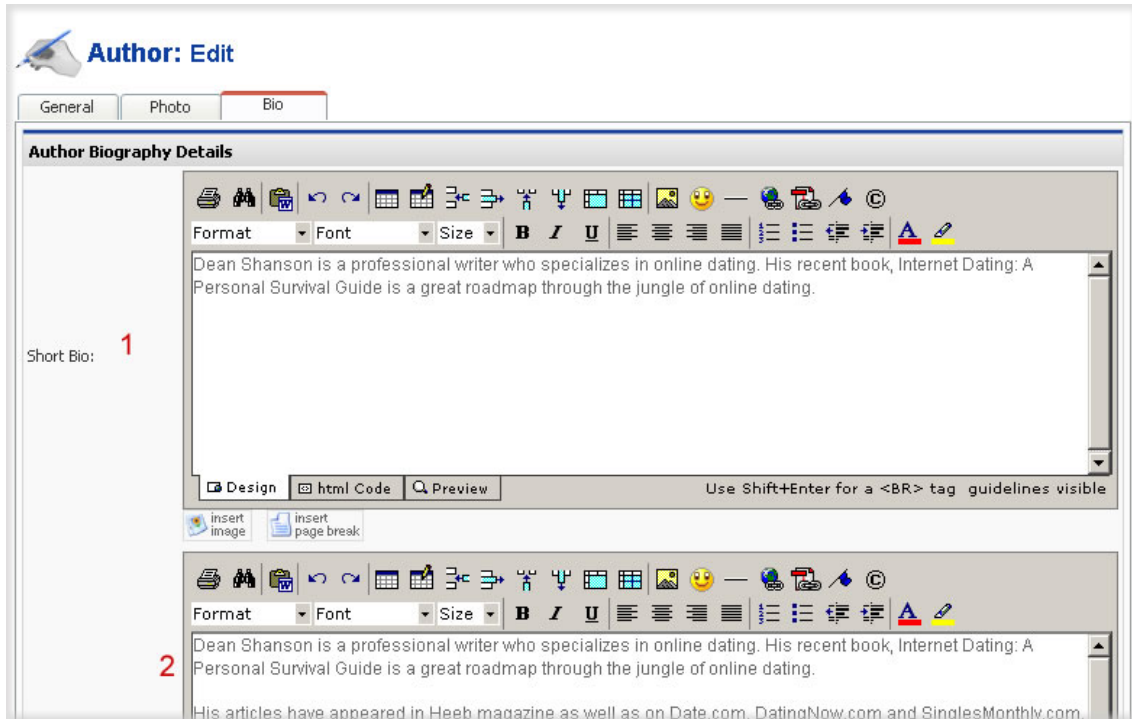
Author: Edit

General | Photo | Bio

Author Biography Details

Format Font Size B I U A

Dean Shanson is a professional writer who specializes in online dating. His recent book, Internet Dating: A Personal Survival Guide is a great roadmap through the jungle of online dating.

Short Bio: 1

Design | html Code | Preview

Use Shift+Enter for a <BR> tag guidelines visible

insert image | insert page break

Format Font Size B I U A

Dean Shanson is a professional writer who specializes in online dating. His recent book, Internet Dating: A Personal Survival Guide is a great roadmap through the jungle of online dating.

2

His articles have appeared in Heeb magazine as well as on Date.com, DatingNow.com and SinglesMonthly.com